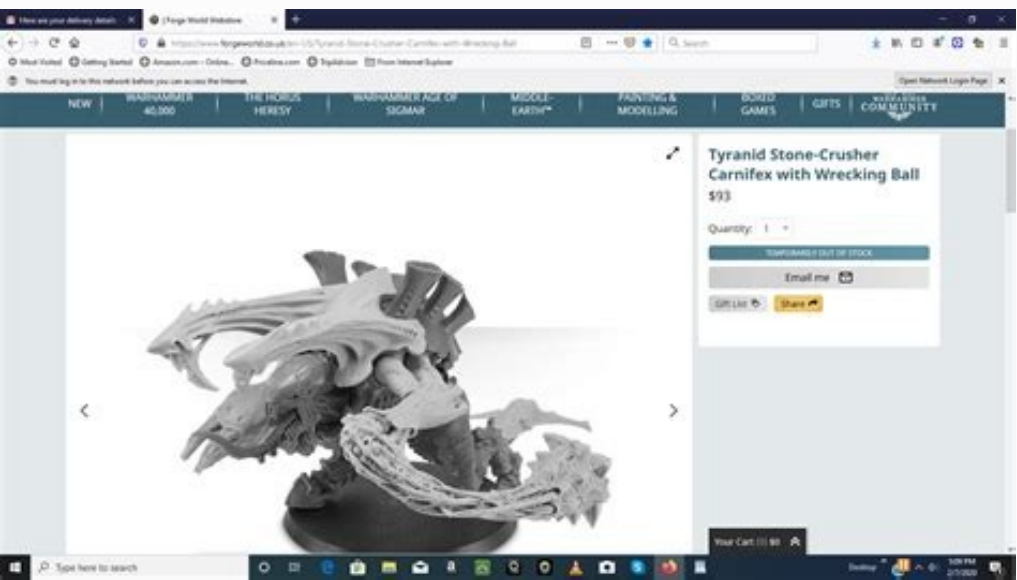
Here are your delivery details ×
| Forge World Webstore ×
https://www.forgeworld.co.uk/en-US/Tyranid-Stone-Crusher-Carnifex-with-Wrecking-Ball
Search
Most Visited Getting Started Amazon.com – Online... Priceline.com TripAdvisor From Internet Explorer
You must log in to this network before you can access the Internet.
Open Network Login Page ×

NEW | WARHAMMER 40,000 | THE HORUS HERESY | WARHAMMER AGE OF SIGMAR | MIDDLE-EARTH™ | PAINTING & MODELLING | BOXED GAMES | GIFTS | WARHAMMER COMMUNITY

Tyranid Stone-Crusher Carnifex with Wrecking Ball
$93

Quantity: 1

TEMPORARILY OUT OF STOCK

Email me

Gift List Share

Your Cart (0) $0

Type here to search

Desktop
5:09 PM
2/7/2020